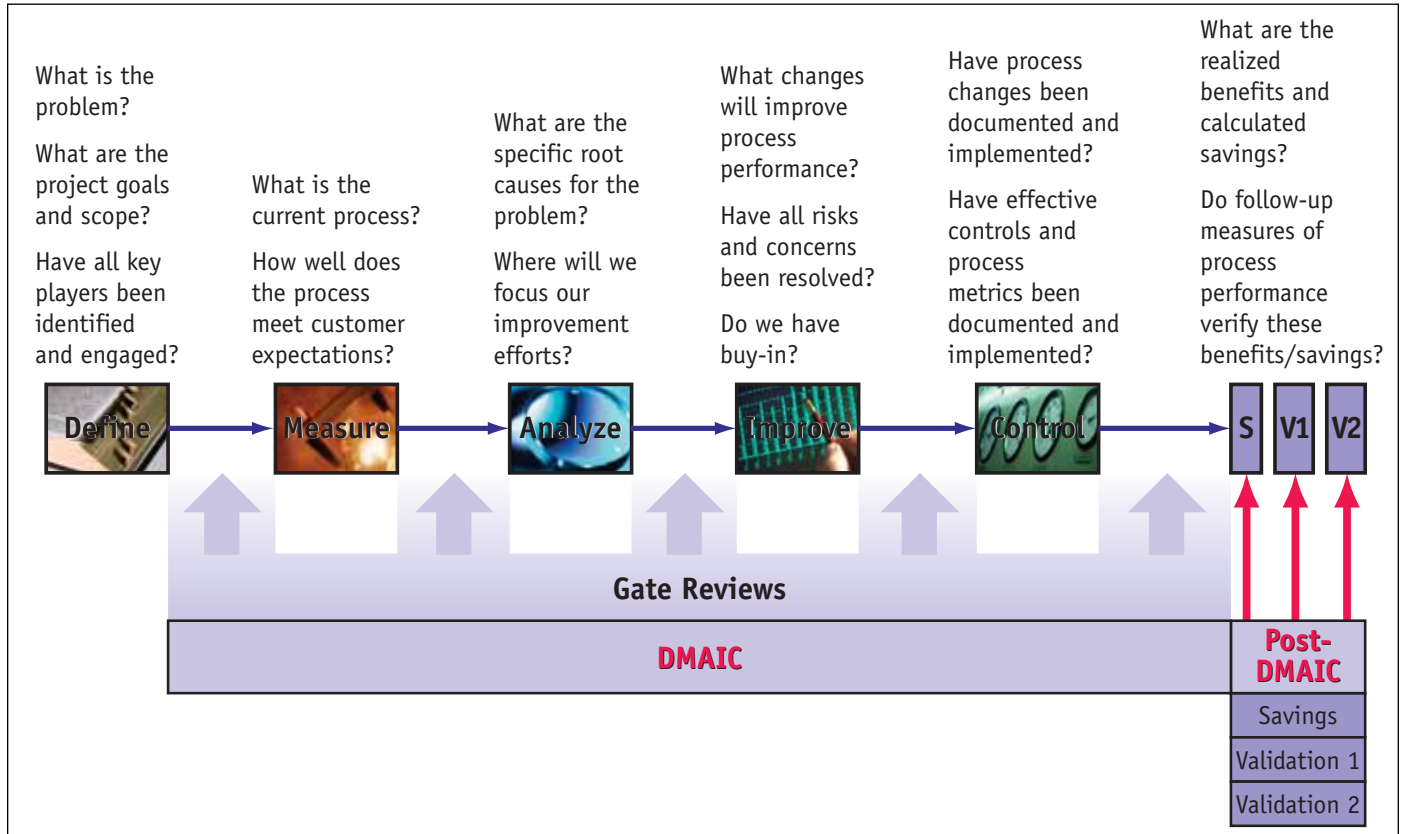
What is the problem?

What are the project goals and scope?

Have all key players been identified and engaged?

What is the current process?

How well does the process meet customer expectations?

What are the specific root causes for the problem?

Where will we focus our improvement efforts?

What changes will improve process performance?

Have all risks and concerns been resolved?

Do we have buy-in?

Have process changes been documented and implemented?

Have effective controls and process metrics been documented and implemented?

What are the realized benefits and calculated savings?

Do follow-up measures of process performance verify these benefits/savings?

Define

Measure

Analyze

Improve

Control

S

V1

V2

Gate Reviews

DMAIC

Post-DMAIC

Savings

Validation 1

Validation 2